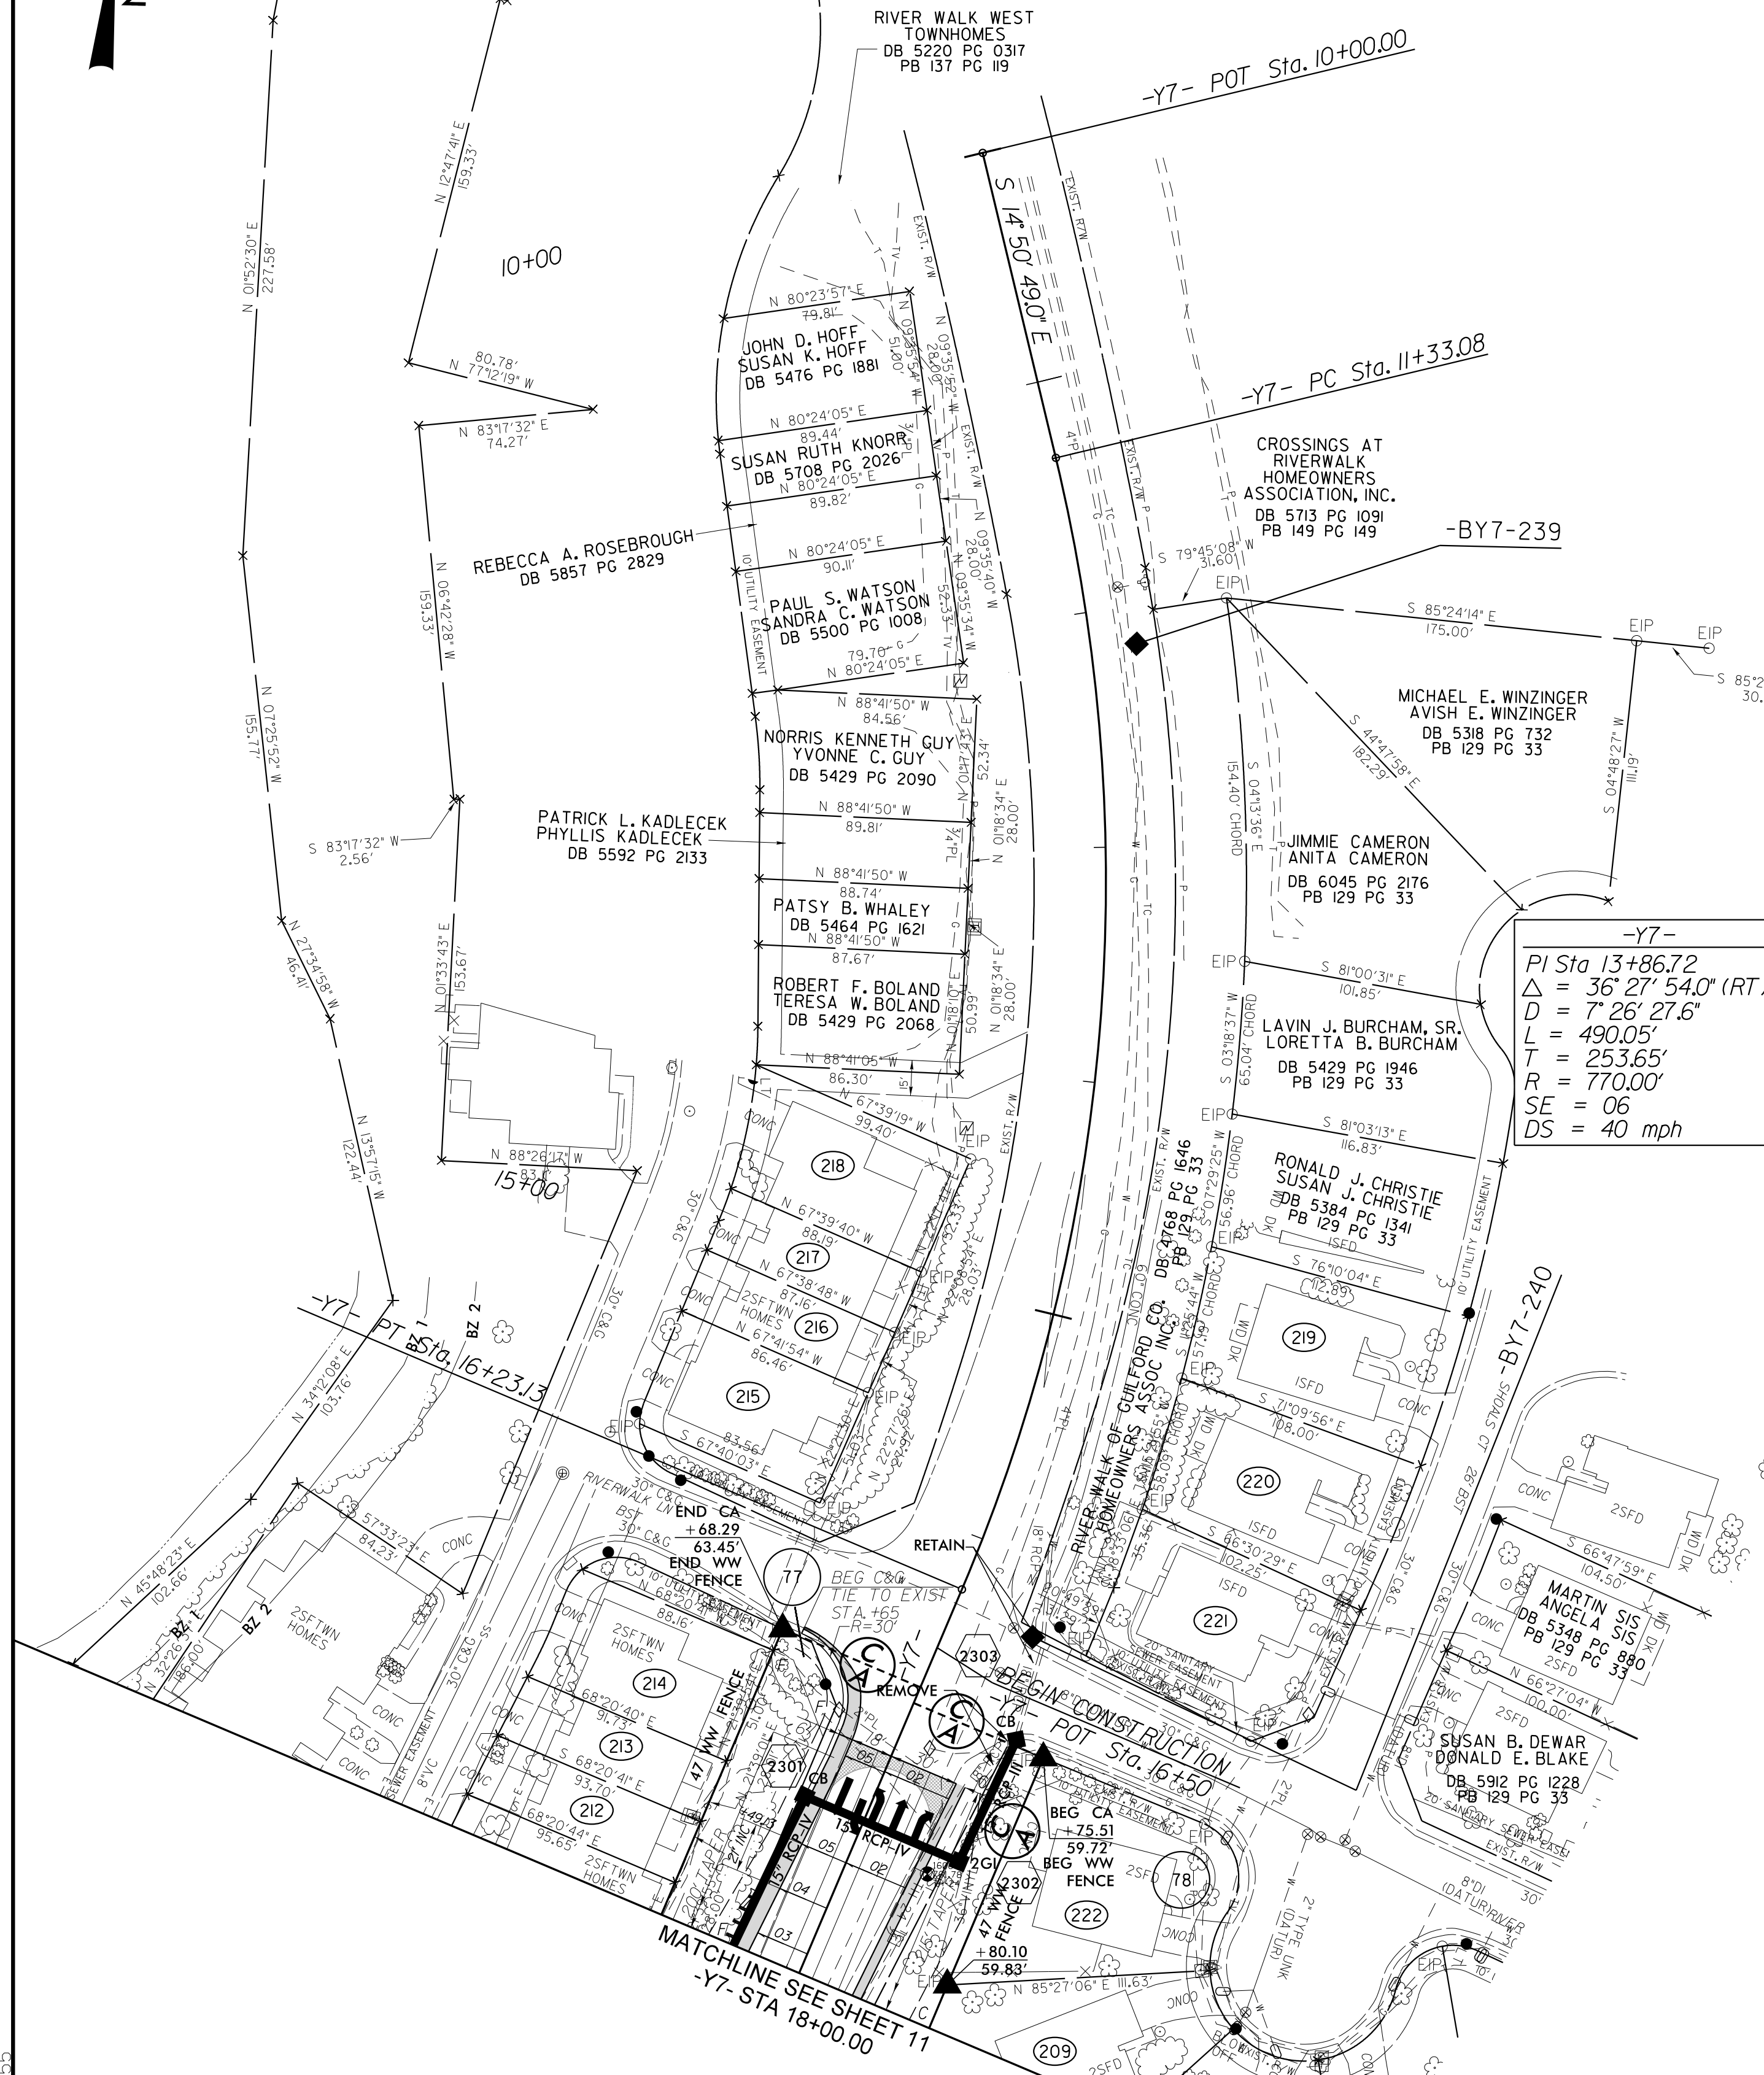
RIVER WALK WEST TOWNHOMES
DB 5220 PG 0317
PB 137 PG 119

-Y7- POT Sta. 10+00.00

S 14° 50' 49.0" E

N 12°47'41" E
159.33'

N 01°52'30" E
227.58'

10+00

N 80°23'57" E
79.81'

JOHN D. HOFF
SUSAN K. HOFF
DB 5476 PG 1881

80.78'
N 77°12'19" W

N 83°17'32" E
74.27'

N 80°24'05" E
89.44'

SUSAN RUTH KNORR
DB 5708 PG 2026

N 80°24'05" E
89.82'

-Y7- PC Sta. 11+33.08

CROSSINGS AT RIVERWALK HOMEOWNERS ASSOCIATION, INC.
DB 5713 PG 1091
PB 149 PG 149

-BY7-239

REBECCA A. ROSEBROUGH
DB 5857 PG 2829

N 80°24'05" E
90.11'

N 06°42'28" W
159.33'

PAUL S. WATSON
SANDRA C. WATSON
DB 5500 PG 1008

79.76'
N 80°24'05" E

S 79°45'08" W
31.60'

EIP

S 85°24'14" E
175.00'

EIP

EIP

MICHAEL E. WINZINGER
AVISH E. WINZINGER
DB 5318 PG 732
PB 129 PG 33

N 07°25'52" W
155.77'

N 88°41'50" W
84.56'

NORRIS KENNETH GUY
YVONNE C. GUY
DB 5429 PG 2090

S 44°47'58" E
182.29'

S 04°48'27" W
111.19'

154.40' CHORD

S 04°13'36" E

PATRICK L. KADLECEK
PHYLLIS KADLECEK
DB 5592 PG 2133

N 88°41'50" W
89.81'

N 01°18'34" E
28.00'

JIMMIE CAMERON
ANITA CAMERON
DB 6045 PG 2176
PB 129 PG 33

S 83°17'32" W
2.56'

N 88°41'50" W
88.74'

PATSY B. WHALEY
DB 5464 PG 1621

N 88°41'50" W
87.67'

N 27°34'58" W
46.41'

N 01°33'43" E
153.67'

ROBERT F. BOLAND
TERESA W. BOLAND
DB 5429 PG 2068

N 01°18'34" E
28.00'

EIP

S 81°00'31" E
101.85'

-Y7-
PI Sta 13+86.72
$\Delta$ = 36° 27' 54.0" (RT)
D = 7° 26' 27.6"
L = 490.05'
T = 253.65'
R = 770.00'
SE = 06
DS = 40 mph

LAVIN J. BURCHAM, SR.
LORETTA B. BURCHAM
DB 5429 PG 1946
PB 129 PG 33

N 88°41'05" W
86.30'

67°39'19" W
99.40'

EIP

S 81°03'13" E
116.83'

N 88°26'17" W
83.6'

15+00

N 13°57'15" W
122.44'

218

RONALD J. CHRISTIE
SUSAN J. CHRISTIE
DB 5384 PG 1341
PB 129 PG 33

N 67°39'40" W
88.19'

217

N 67°38'48" W
87.16'

2SFTWN HOMES

216

N 67°41'54" W
86.46'

S 76°10'04" E
112.89'

219

-BY7-240

-Y7- PT Sta. 16+23.13

BZ 1
BZ 2

N 34°12'08" E
103.76'

215

S 67°40'03" E
83.56'

S 71°09'56" E
108.00'

220

RIVERWALK LN

RIVER WALK OF GUILFORD CO. HOMEOWNERS ASSOC INC.

S 66°30'29" E
102.25'

221

END CA
+68.29
63.45'
END WW FENCE

77

BEG C&G TIE TO EXIST STA. +65 R=30'

RETAIN

S 57°33'23" E
84.23'

N 45°48'23" E
102.66'

2SFTWN HOMES

N 32°26' E

BZ 1
BZ 2

214

REMOVE

2303

BEGIN CONSTRUCTION
-Y7- POT Sta. 16+50

S 66°47'59" E
104.50'

MARTIN SIS
ANGELA SIS
DB 5348 PG 880
PB 129 PG 33

N 66°27'04" W
100.00'

SUSAN B. DEWAR
DONALD E. BLAKE
DB 5912 PG 1228
PB 129 PG 33

213

S 68°20'41" E
93.70'

212

68°20'44" E
95.65'

2SFTWN HOMES

2301

CB

15" RCP-IV

15" RCP-IV

CB

2GI

BEG CA
+75.51
59.72'
BEG WW FENCE

78

2302

222

+80.10
59.83'

N 85°27'06" E 111.63'

209

MATCHLINE SEE SHEET 11
-Y7- STA 18+00.00

2SFD